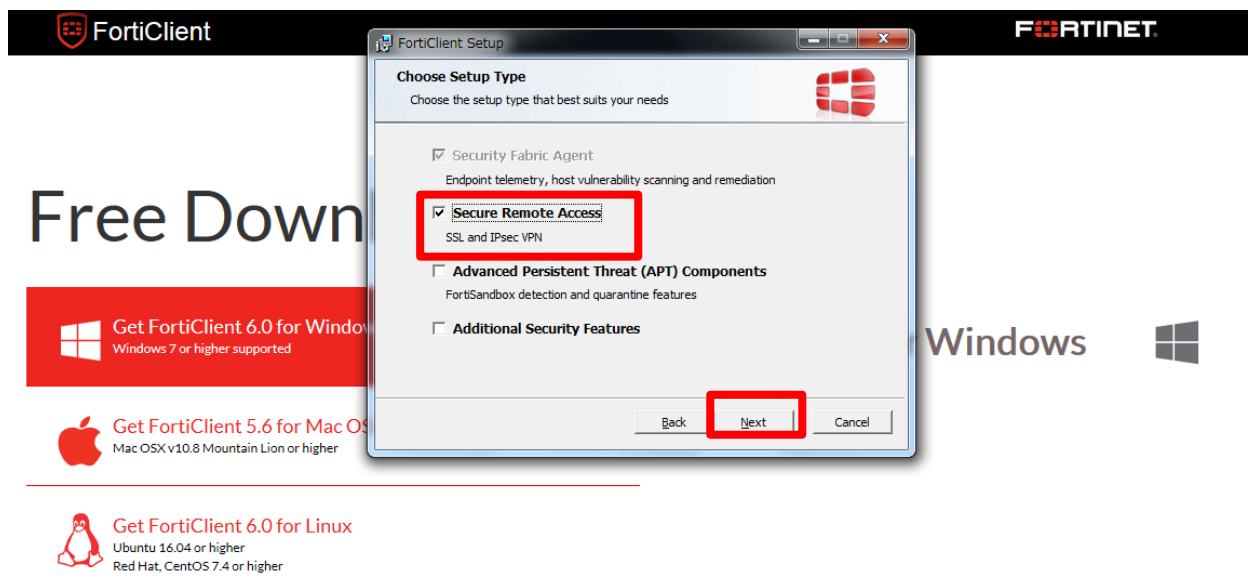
FortiClient

FORTINET

FortiClient Setup

Choose Setup Type

Choose the setup type that best suits your needs

Security Fabric Agent

Endpoint telemetry, host vulnerability scanning and remediation

Secure Remote Access

SSL and IPsec VPN

Advanced Persistent Threat (APT) Components

FortiSandbox detection and quarantine features

Additional Security Features

Back

Next

Cancel

Free Down

Get FortiClient 6.0 for Windo

Windows 7 or higher supported

Windows

Get FortiClient 5.6 for Mac OS

Mac OSX v10.8 Mountain Lion or higher

Get FortiClient 6.0 for Linux

Ubuntu 16.04 or higher

Red Hat, CentOS 7.4 or higher